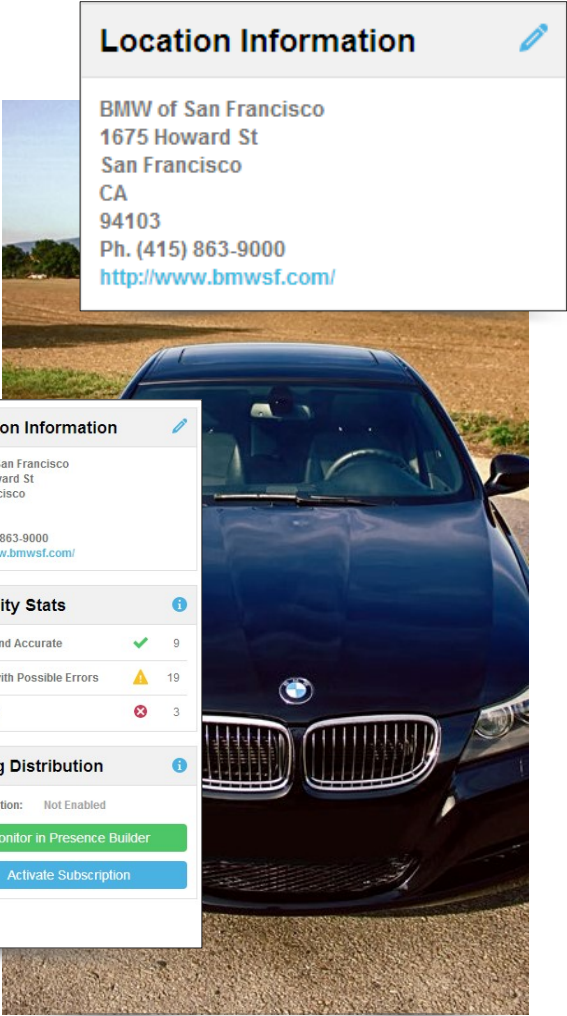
Location Information

BMW of San Francisco
1675 Howard St
San Francisco
CA
94103
Ph. (415) 863-9000
http://www.bmwsf.com/

on Information

an Francisco
ward St
cisco

863-9000
w.bmwsf.com/

ity Stats

nd Accurate 9

ith Possible Errors 19

3

g Distribution

tion: Not Enabled

onitor in Presence Builder

Activate Subscription